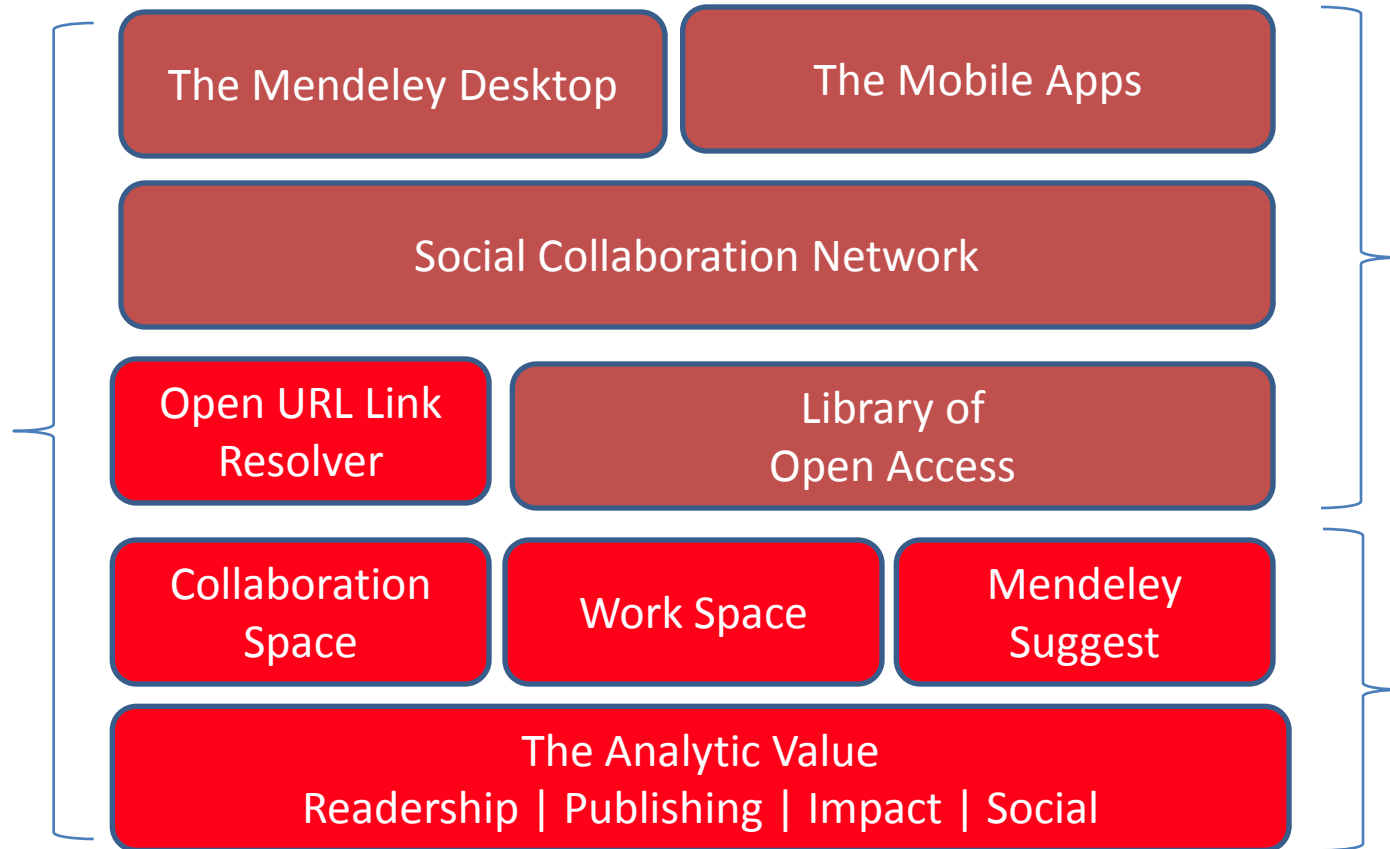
The Mendeley Desktop

The Mobile Apps

Social Collaboration Network

Open URL Link Resolver

Library of Open Access

Collaboration Space

Work Space

Mendeley Suggest

The Analytic Value
Readership | Publishing | Impact | Social